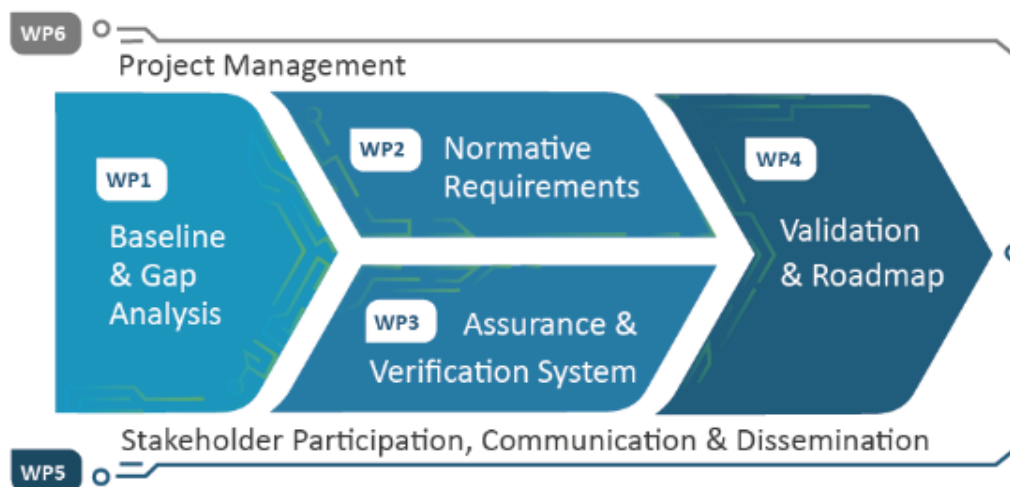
WP6

Project Management

WP1

Baseline & Gap Analysis

WP2 Normative Requirements

WP3 Assurance & Verification System

WP4

Validation & Roadmap

Stakeholder Participation, Communication & Dissemination

WP5